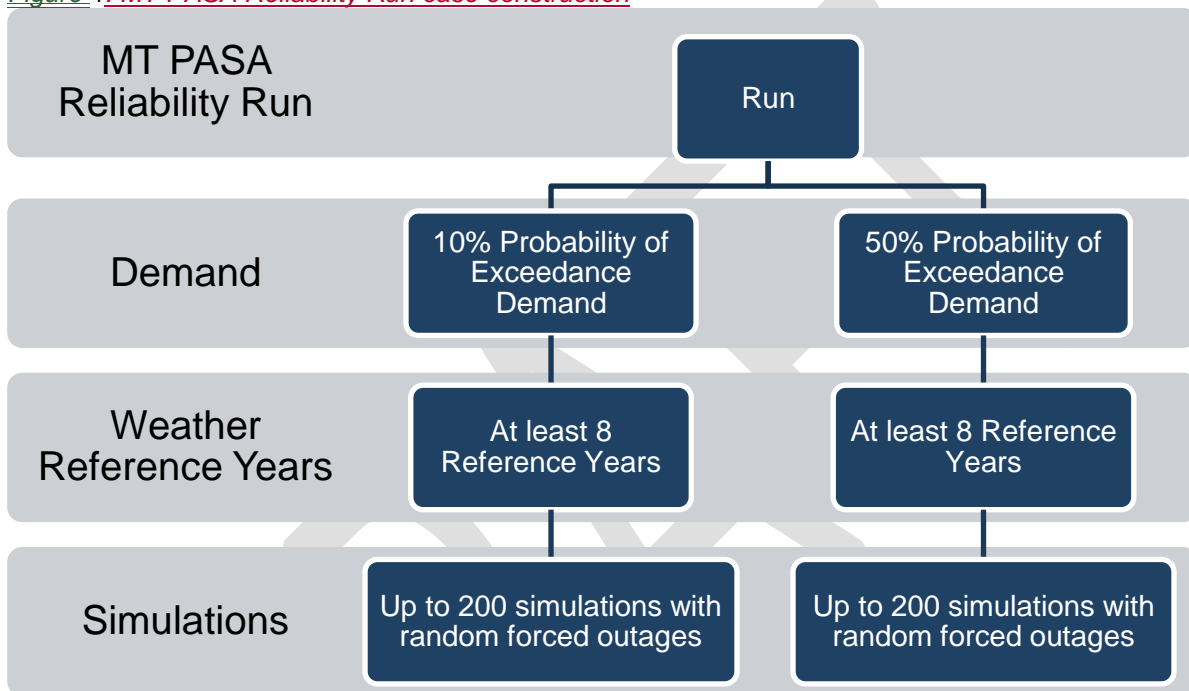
Figure 1 MT PASA Reliability Run case construction

MT PASA Reliability Run

Run

Demand

10% Probability of Exceedance Demand

50% Probability of Exceedance Demand

Weather Reference Years

At least 8 Reference Years

At least 8 Reference Years

Simulations

Up to 200 simulations with random forced outages

Up to 200 simulations with random forced outages